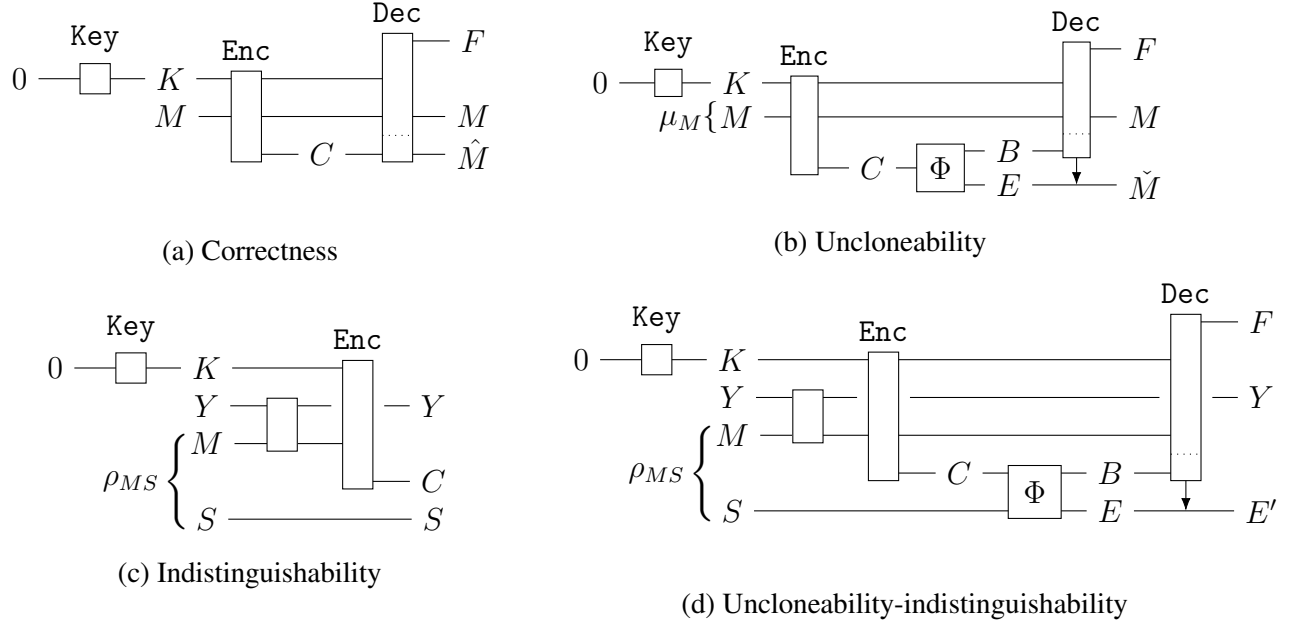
Key Enc Dec
$0$ $K$ $F$
$M$ $M$
$C$ $\hat{M}$

(a) Correctness

Key Enc Dec
$0$ $K$ $F$
$\mu_M\{M$ $M$
$C$ $\Phi$ $B$
$E$ $\check{M}$

(b) Uncloneability

Key Enc
$0$ $K$
$Y$ $Y$
$\rho_{MS}$ $M$
$C$
$S$ $S$

(c) Indistinguishability

Key Enc Dec
$0$ $K$ $F$
$Y$ $Y$
$\rho_{MS}$ $M$
$C$ $\Phi$ $B$
$S$ $E$ $E'$

(d) Uncloneability-indistinguishability